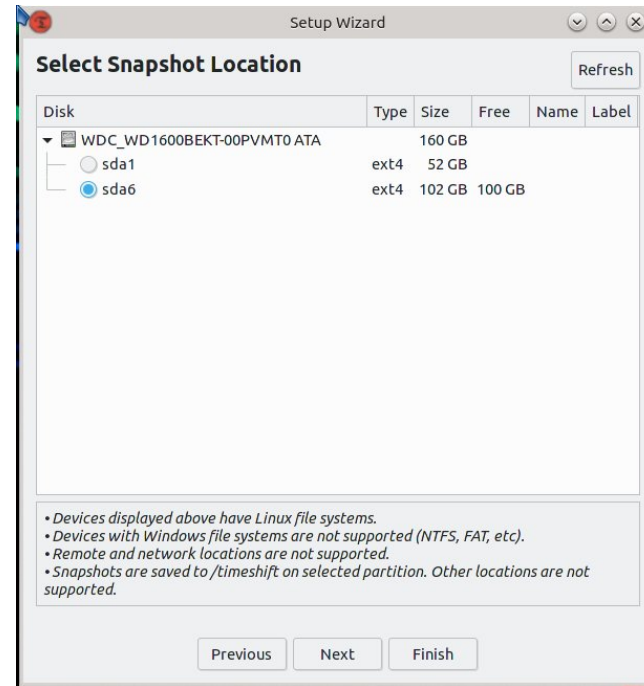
Setup Wizard

Select Snapshot Location

Refresh

| Disk | Type | Size | Free | Name | Label |
|---|---|---|---|---|---|
| WDC_WD1600BEKT-00PVMT0 ATA | | 160 GB | | | |
| sda1 | ext4 | 52 GB | | | |
| sda6 | ext4 | 102 GB | 100 GB | | |

• Devices displayed above have Linux file systems.
• Devices with Windows file systems are not supported (NTFS, FAT, etc).
• Remote and network locations are not supported.
• Snapshots are saved to /timeshift on selected partition. Other locations are not supported.

Previous Next Finish